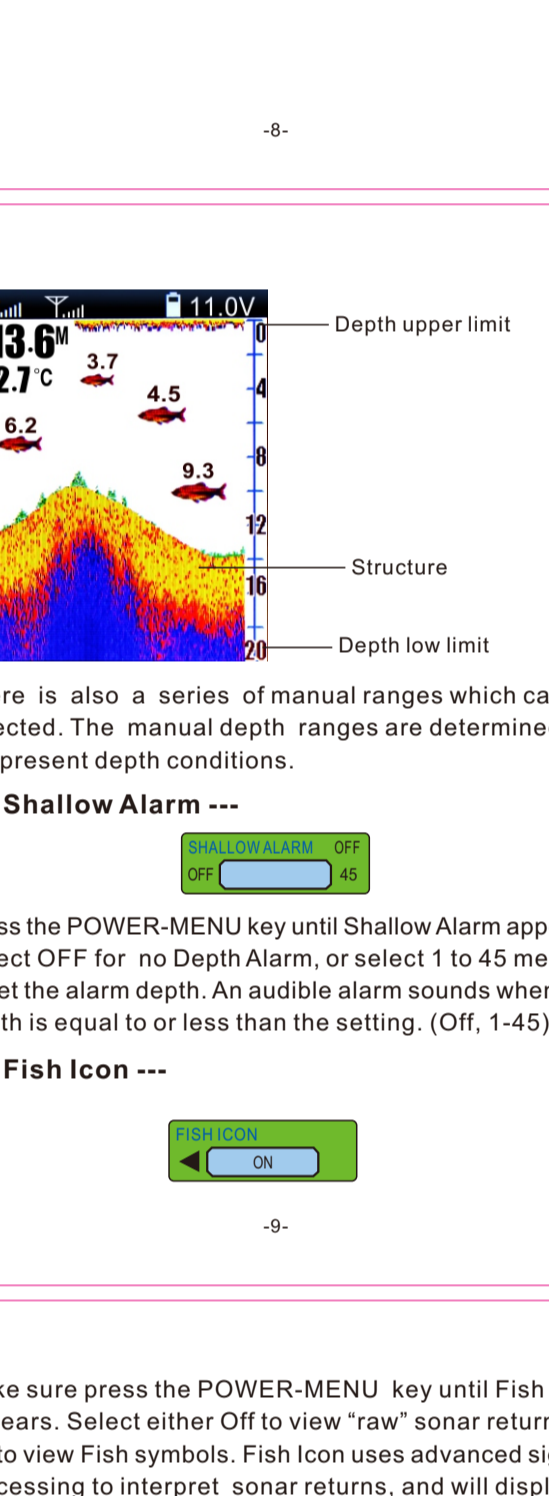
-8-

11.0V
13.6M
2.7°C
3.7
4.5
6.2
9.3
0
4
8
12
16
20

Depth upper limit

Structure

Depth low limit

re is also a series of manual ranges which ca ected. The manual depth ranges are determine present depth conditions.

Shallow Alarm ---

SHALLOW ALARM OFF
OFF 45

ss the POWER-MENU key until Shallow Alarm app ect OFF for no Depth Alarm, or select 1 to 45 me et the alarm depth. An audible alarm sounds wher th is equal to or less than the setting. (Off, 1-45)

Fish Icon ---

FISH ICON
ON

-9-

ke sure press the POWER-MENU key until Fish ears. Select either Off to view “raw” sonar returr to view Fish symbols. Fish Icon uses advanced si cessing to interpret sonar returns, and will displ